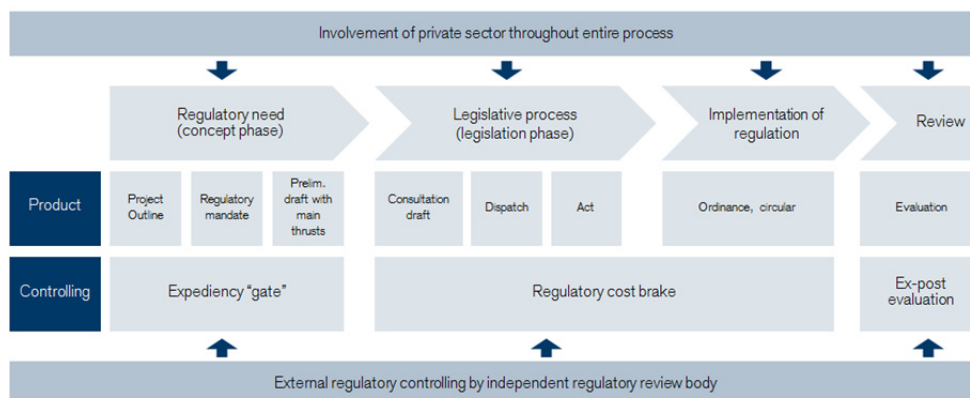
Involvement of private sector throughout entire process

Regulatory need (concept phase)

Legislative process (legislation phase)

Implementation of regulation

Review

Product

Project Outline

Regulatory mandate

Prelim. draft with main thrusts

Consultation draft

Dispatch

Act

Ordinance, circular

Evaluation

Controlling

Expediency "gate"

Regulatory cost brake

Ex-post evaluation

External regulatory controlling by independent regulatory review body